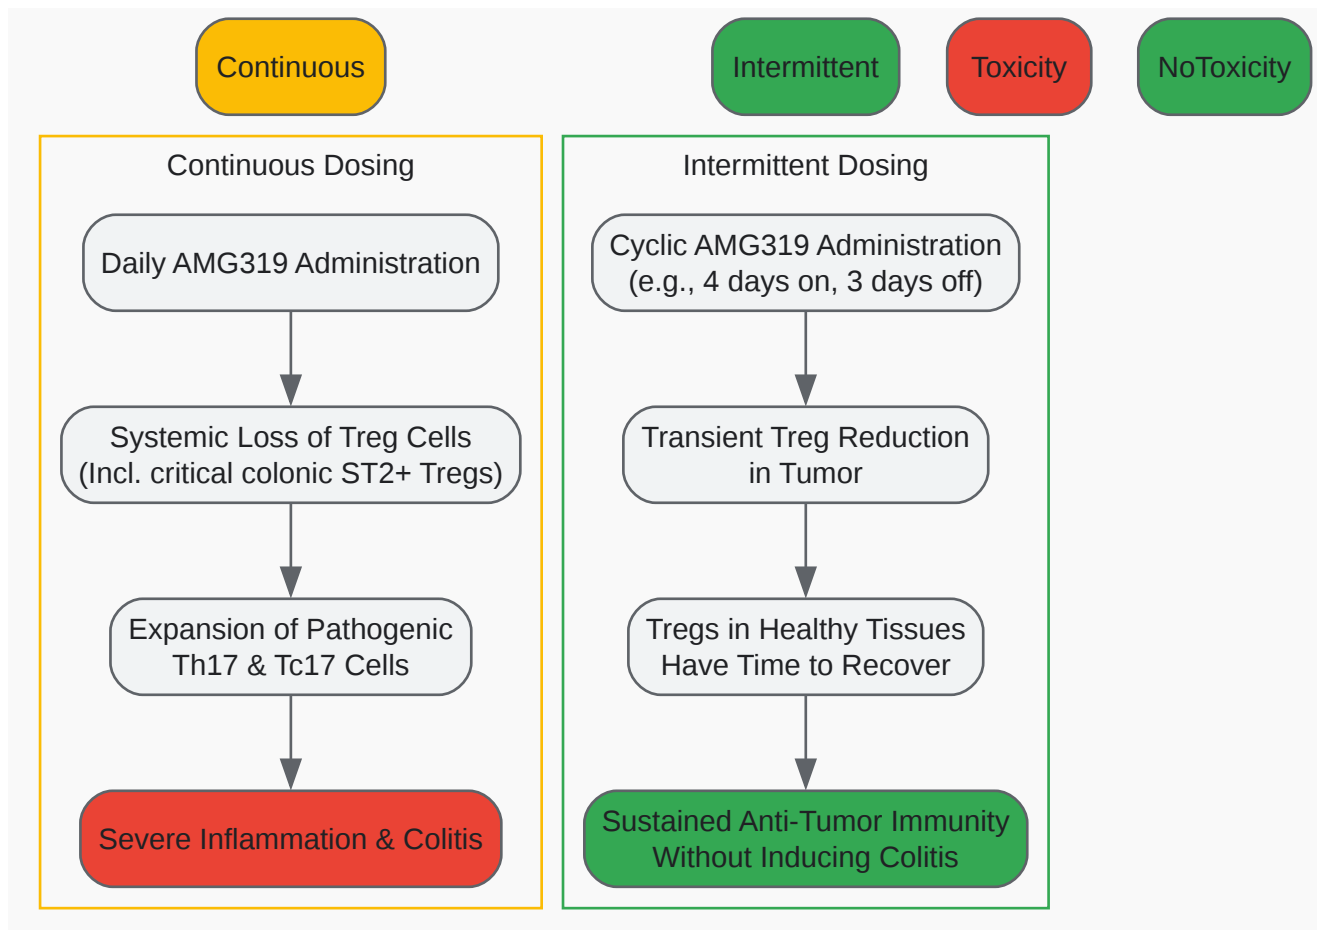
Continuous

Intermittent

Toxicity

NoToxicity

Continuous Dosing

Daily AMG319 Administration

Systemic Loss of Treg Cells (Incl. critical colonic ST2+ Tregs)

Expansion of Pathogenic Th17 & Tc17 Cells

Severe Inflammation & Colitis

Intermittent Dosing

Cyclic AMG319 Administration (e.g., 4 days on, 3 days off)

Transient Treg Reduction in Tumor

Tregs in Healthy Tissues Have Time to Recover

Sustained Anti-Tumor Immunity Without Inducing Colitis